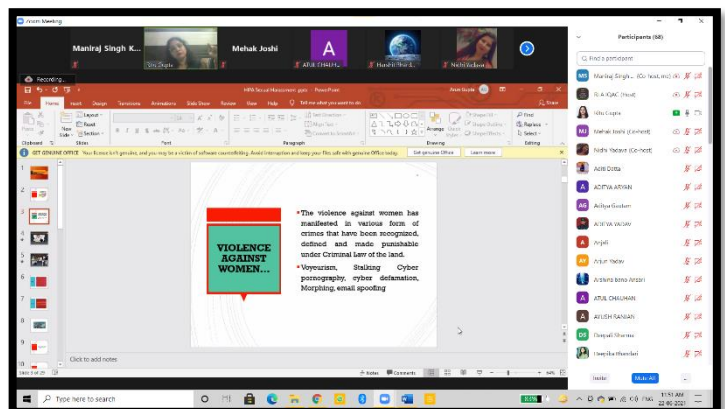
Zoom Meeting

Maniraj Singh K...

Mehak Joshi

Gita Gupta

ATUL CHAUH...

Harshit Bhard...

Nidhi Yadav

Recording...

HPA Sexual Harassment.pptx - PowerPoint

File Home Insert Design Transitions Animations Slide Show Review View Help Tell me what you want to do

Share

Clipboard Slides Font Paragraph Drawing Editing

GET GENUINE OFFICE Your license isn't genuine, and you may be a victim of software counterfeiting. Avoid interruption and keep your files safe with genuine Office today.

Get genuine Office Learn more

VIOLENCE AGAINST WOMEN...

•The violence against women has manifested in various form of crimes that have been recognized, defined and made punishable under Criminal Law of the land.

•Voyeurism, Stalking Cyber pornography, cyber defamation, Morphing, email spoofing

Click to add notes

Slide 3 of 25

Notes Comments

Participants (68)

Find a participant

Maniraj Singh ... (Co-host, me)

RLA IQAC (Host)

Gita Gupta

Mehak Joshi (Co-host)

Nidhi Yadav (Co-host)

Aditi Dotta

ADITYA ARYAN

Aditya Gautam

ADITYA YADAV

Anjali

Arkur Yadav

Arshina Bono Ansari

ATUL CHAUHAN

AYUSH RANJAN

Deepali Sharma

Deepika Bhandari

Invite

Mute All

Type here to search

11:51 AM
22-09-2021